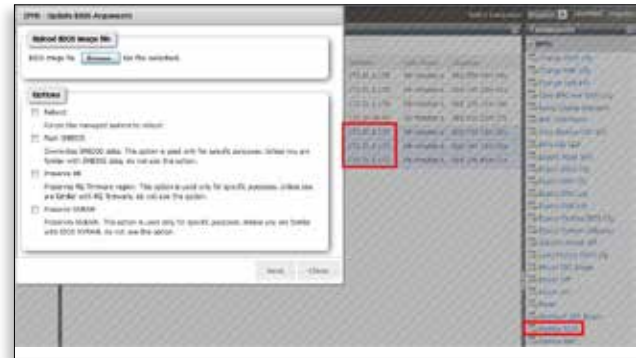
IPMI - Update BIOS Arguments

Upload BIOS Image file

BIOS Image file Browse... No file selected.

Options

Reboot

Forces the managed system to reboot.

Flash SMBIOS

Overwrites SMBIOS data. This option is used only for specific purposes. Unless you are familiar with SMBIOS data, do not use this option.

Preserve ME

Preserves ME firmware region. This option is used only for specific purposes. Unless you are familiar with ME firmware, do not use this option.

Preserve NVRAM

Preserves NVRAM. This option is used only for specific purposes. Unless you are familiar with BIOS NVRAM, do not use this option.

Send Close

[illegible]

IPMI

Update BIOS